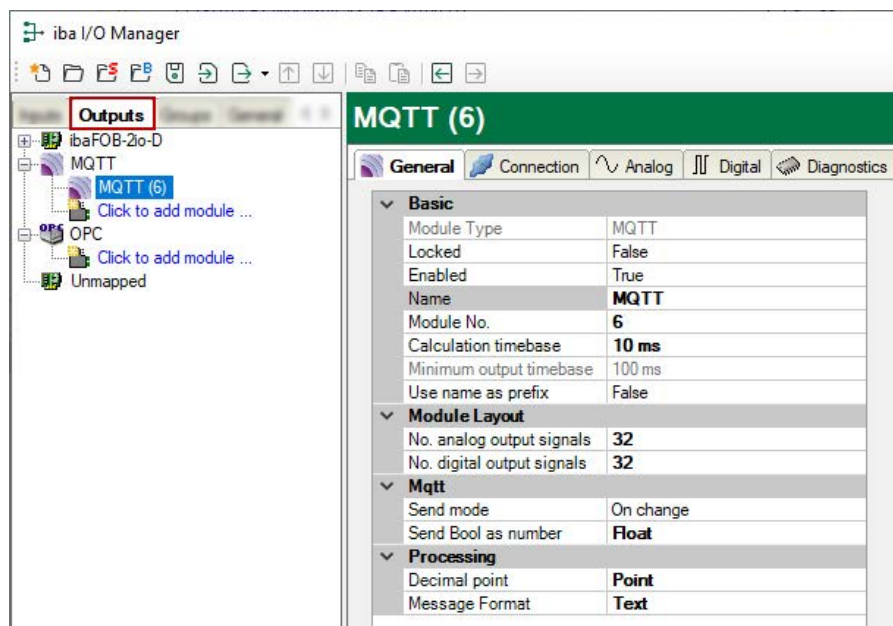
iba I/O Manager

Inputs Outputs Groups General

ibaFOB-2io-D
MQTT
MQTT (6)
Click to add module ...
OPC
Click to add module ...
Unmapped

MQTT (6)

General Connection Analog Digital Diagnostics

| | |
|---|---|
| **Basic** | |
| Module Type | MQTT |
| Locked | False |
| Enabled | True |
| Name | **MQTT** |
| Module No. | **6** |
| Calculation timebase | **10 ms** |
| Minimum output timebase | 100 ms |
| Use name as prefix | False |
| **Module Layout** | |
| No. analog output signals | **32** |
| No. digital output signals | **32** |
| **Mqtt** | |
| Send mode | On change |
| Send Bool as number | **Float** |
| **Processing** | |
| Decimal point | **Point** |
| Message Format | **Text** |